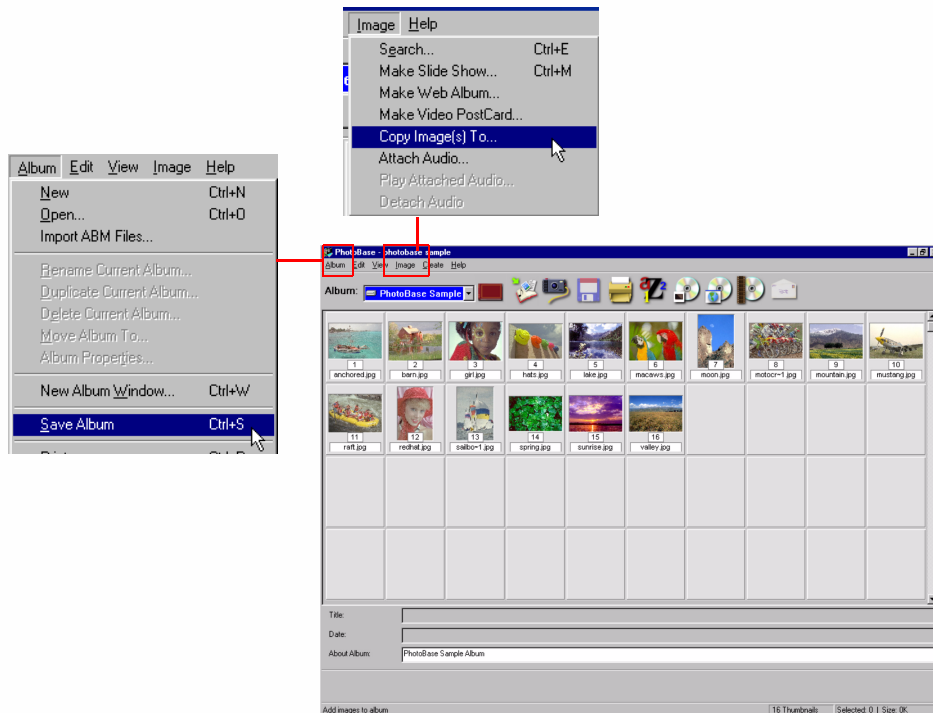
Image Help
Search... Ctrl+E
Make Slide Show... Ctrl+M
Make Web Album...
Make Video PostCard...
Copy Image(s) To...
Attach Audio...
Play Attached Audio...
Detach Audio

Album Edit View Image Help
New Ctrl+N
Open... Ctrl+O
Import ABM Files...
Rename Current Album...
Duplicate Current Album...
Delete Current Album...
Move Album To...
Album Properties...
New Album Window... Ctrl+W
Save Album Ctrl+S

PhotoBase - photobase sample
Album Edit View Image Create Help
Album: PhotoBase Sample

| 1 anchored.jpg | 2 barn.jpg | 3 girl.jpg | 4 hats.jpg | 5 lake.jpg | 6 macaws.jpg | 7 moon.jpg | 8 motocr~1.jpg | 9 mountain.jpg | 10 mustang.jpg |
|---|---|---|---|---|---|---|---|---|---|
| 11 raft.jpg | 12 redhat.jpg | 13 sailbo~1.jpg | 14 spring.jpg | 15 sunrise.jpg | 16 valley.jpg | | | | |

Title:
Date:
About Album: PhotoBase Sample Album

Add images to album | 16 Thumbnails | Selected: 0 | Size: 0K